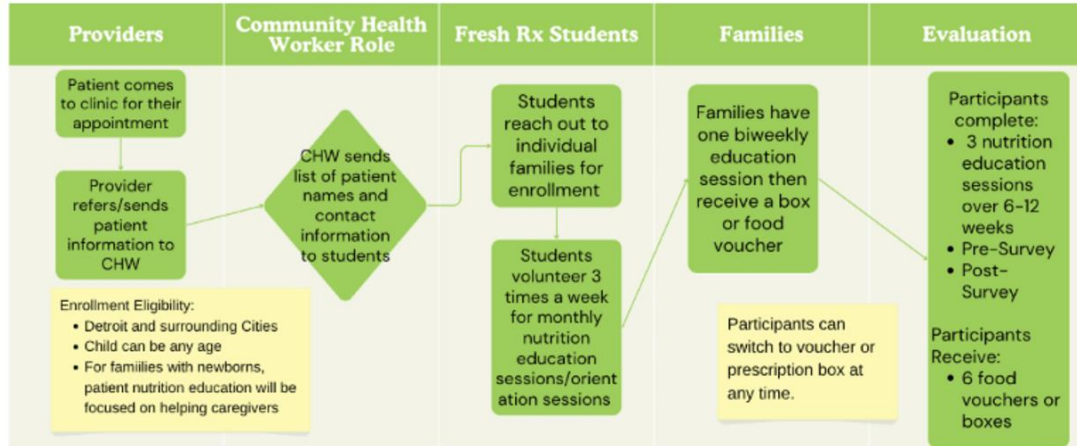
Providers

Community Health Worker Role

Fresh Rx Students

Families

Evaluation

Patient comes to clinic for their appointment

Provider refers/sends patient information to CHW

Enrollment Eligibility:
- Detroit and surrounding Cities
- Child can be any age
- For famiilies with newborns, patient nutrition education will be focused on helping caregivers

CHW sends list of patient names and contact information to students

Students reach out to individual families for enrollment

Students volunteer 3 times a week for monthly nutrition education sessions/orientation sessions

Families have one biweekly education session then receive a box or food voucher

Participants can switch to voucher or prescription box at any time.

Participants complete:
- 3 nutrition education sessions over 6-12 weeks
- Pre-Survey
- Post-Survey

Participants Receive:
- 6 food vouchers or boxes